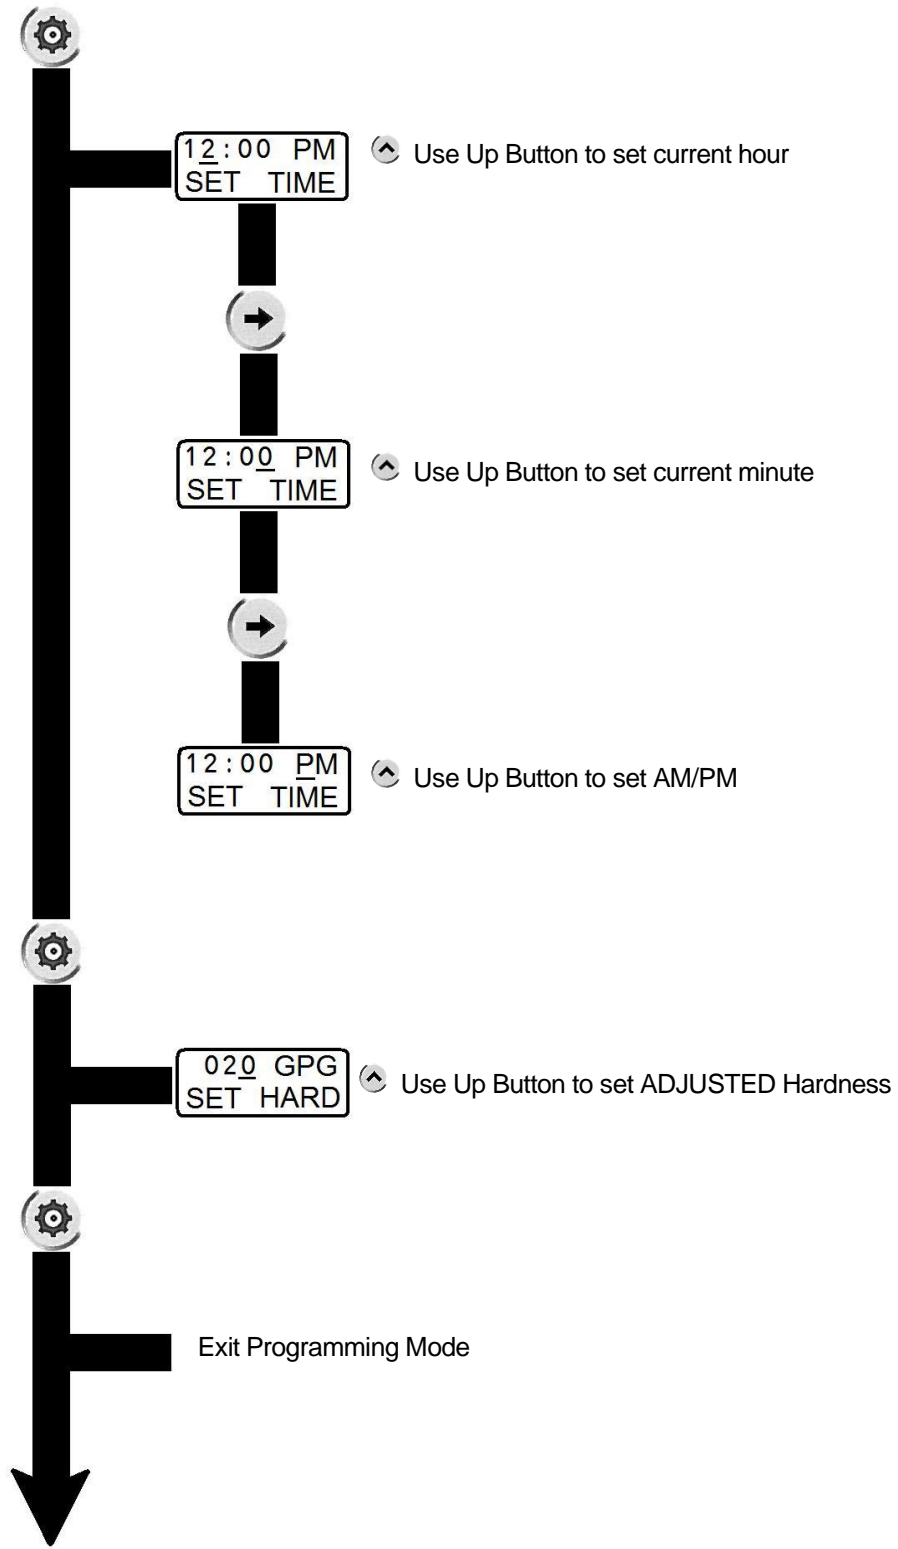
12:00 PM
SET TIME

Use Up Button to set current hour

12:00 PM
SET TIME

Use Up Button to set current minute

12:00 PM
SET TIME

Use Up Button to set AM/PM

020 GPG
SET HARD

Use Up Button to set ADJUSTED Hardness

Exit Programming Mode